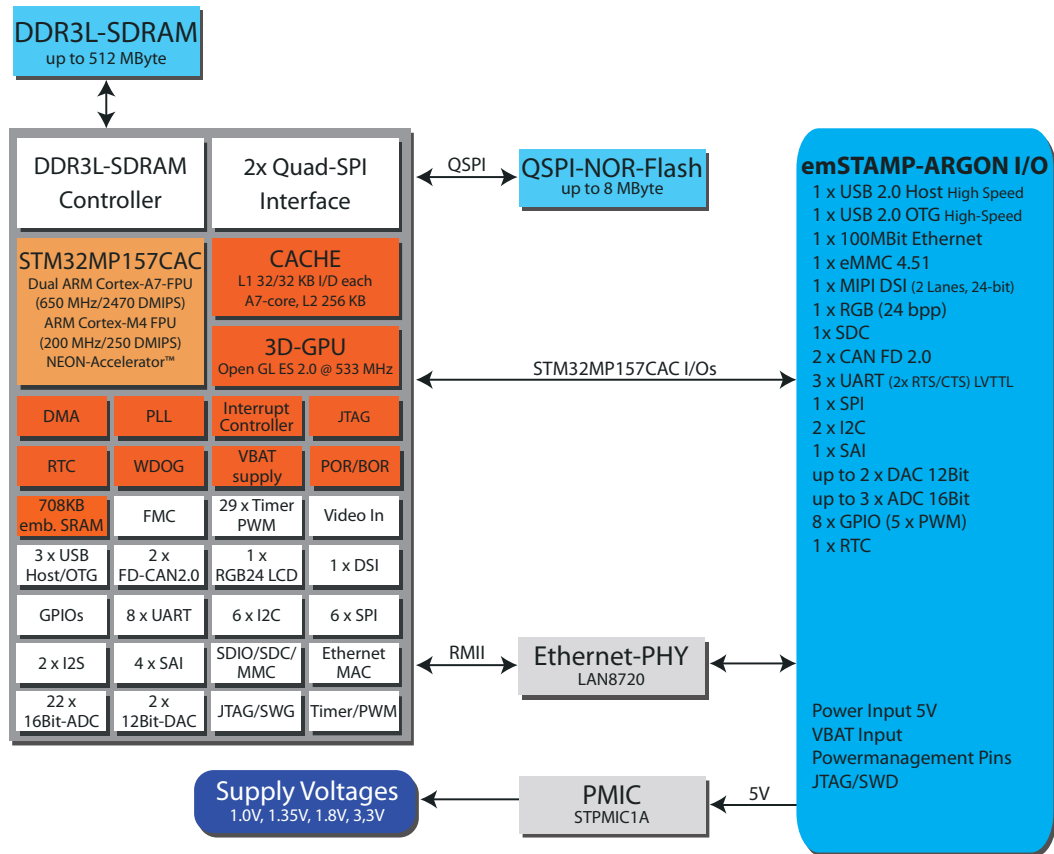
DDR3L-SDRAM
up to 512 MByte

DDR3L-SDRAM Controller

2x Quad-SPI Interface

QSPI

QSPI-NOR-Flash
up to 8 MByte

STM32MP157CAC
Dual ARM Cortex-A7-FPU (650 MHz/2470 DMIPS) ARM Cortex-M4 FPU (200 MHz/250 DMIPS) NEON-Accelerator™

CACHE
L1 32/32 KB I/D each A7-core, L2 256 KB

3D-GPU
Open GL ES 2.0 @ 533 MHz

| DMA | PLL | Interrupt Controller | JTAG |
|---|---|---|---|
| RTC | WDOG | VBAT supply | POR/BOR |
| 708KB emb. SRAM | FMC | 29 x Timer PWM | Video In |
| 3 x USB Host/OTG | 2 x FD-CAN2.0 | 1 x RGB24 LCD | 1 x DSI |
| GPIOs | 8 x UART | 6 x I2C | 6 x SPI |
| 2 x I2S | 4 x SAI | SDIO/SDC/ MMC | Ethernet MAC |
| 22 x 16Bit-ADC | 2 x 12Bit-DAC | JTAG/SWG | Timer/PWM |

STM32MP157CAC I/Os

RMII

Ethernet-PHY
LAN8720

emSTAMP-ARGON I/O
1 x USB 2.0 Host High Speed
1 x USB 2.0 OTG High-Speed
1 x 100MBit Ethernet
1 x eMMC 4.51
1 x MIPI DSI (2 Lanes, 24-bit)
1 x RGB (24 bpp)
1x SDC
2 x CAN FD 2.0
3 x UART (2x RTS/CTS) LVTTL
1 x SPI
2 x I2C
1 x SAI
up to 2 x DAC 12Bit
up to 3 x ADC 16Bit
8 x GPIO (5 x PWM)
1 x RTC

Power Input 5V
VBAT Input
Powermanagement Pins
JTAG/SWD

Supply Voltages
1.0V, 1.35V, 1.8V, 3,3V

PMIC
STPMIC1A

5V